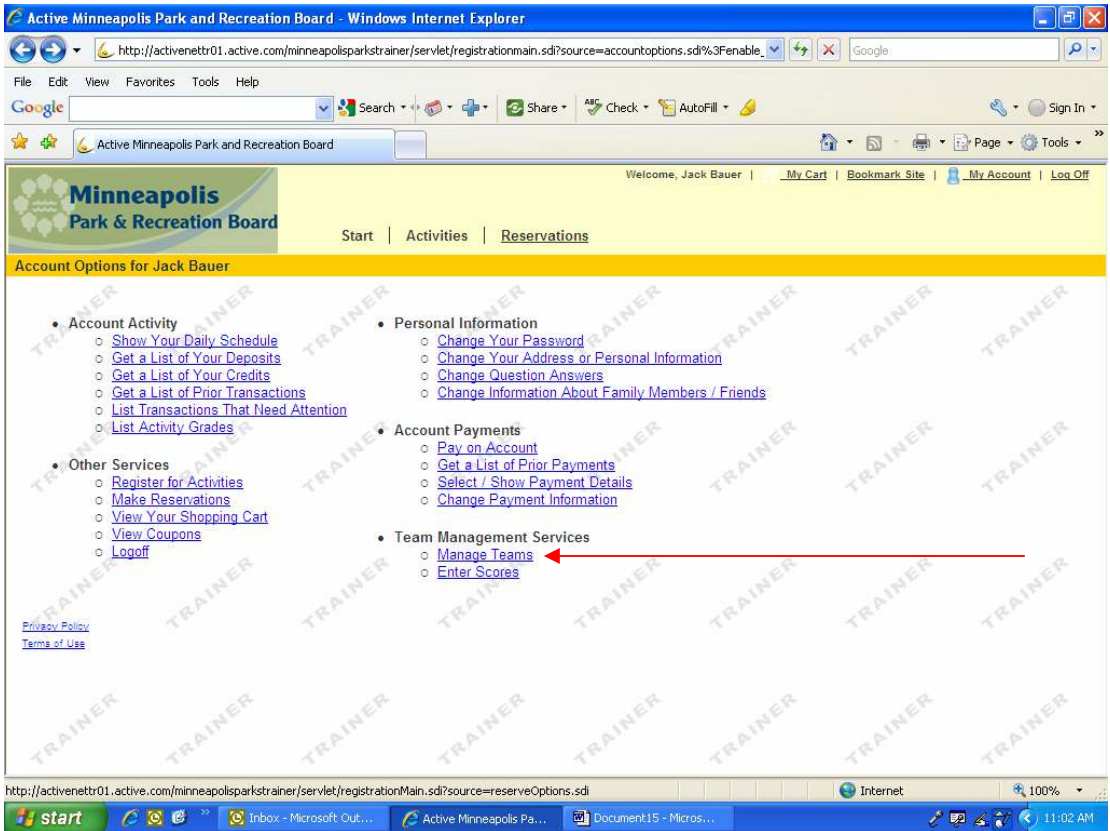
Active Minneapolis Park and Recreation Board - Windows Internet Explorer

http://activenettr01.active.com/minneapolisparkstrainer/servlet/registrationmain.sdi?source=accountoptions.sdi%3Fenable_

Google

File Edit View Favorites Tools Help

Google Search Share Check AutoFill Sign In

Active Minneapolis Park and Recreation Board

Page Tools

Minneapolis Park & Recreation Board

Welcome, Jack Bauer | My Cart | Bookmark Site | My Account | Log Off

Start | Activities | Reservations

Account Options for Jack Bauer

- Account Activity
  - Show Your Daily Schedule
  - Get a List of Your Deposits
  - Get a List of Your Credits
  - Get a List of Prior Transactions
  - List Transactions That Need Attention
  - List Activity Grades
- Other Services
  - Register for Activities
  - Make Reservations
  - View Your Shopping Cart
  - View Coupons
  - Logoff

- Personal Information
  - Change Your Password
  - Change Your Address or Personal Information
  - Change Question Answers
  - Change Information About Family Members / Friends
- Account Payments
  - Pay on Account
  - Get a List of Prior Payments
  - Select / Show Payment Details
  - Change Payment Information
- Team Management Services
  - Manage Teams
  - Enter Scores

Privacy Policy
Terms of Use

TRAINER TRAINER TRAINER TRAINER TRAINER TRAINER TRAINER

http://activenettr01.active.com/minneapolisparkstrainer/servlet/registrationMain.sdi?source=reserveOptions.sdi

Internet 100%

start Inbox - Microsoft Out... Active Minneapolis Pa... Document15 - Micros... 11:02 AM